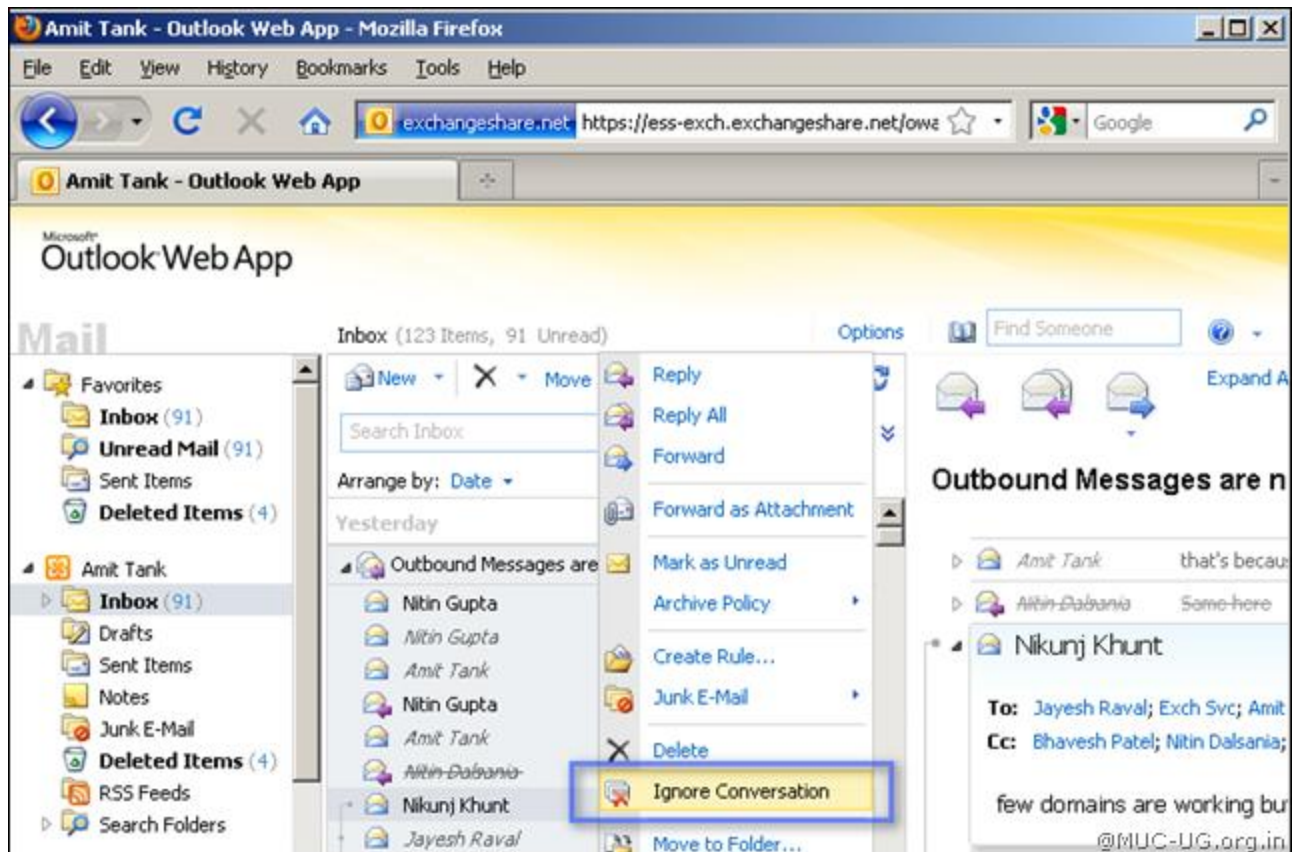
Amit Tank - Outlook Web App - Mozilla Firefox

File Edit View History Bookmarks Tools Help

exchangeshare.net https://ess-exch.exchangeshare.net/owa

Google

Amit Tank - Outlook Web App

Microsoft Outlook Web App

Mail

Inbox (123 Items, 91 Unread)

Options

Find Someone

Favorites
Inbox (91)
Unread Mail (91)
Sent Items
Deleted Items (4)

Amit Tank
Inbox (91)
Drafts
Sent Items
Notes
Junk E-Mail
Deleted Items (4)
RSS Feeds
Search Folders

New Move

Search Inbox

Arrange by: Date

Yesterday

Outbound Messages are
Nitin Gupta
Nitin Gupta
Amit Tank
Nitin Gupta
Amit Tank
Nitin Dalsania
Nikunj Khunt
Jayesh Raval

Reply
Reply All
Forward
Forward as Attachment
Mark as Unread
Archive Policy
Create Rule...
Junk E-Mail
Delete
Ignore Conversation
Move to Folder...

Expand A

Outbound Messages are n

Amit Tank that's becau

Nitin Dalsania Same here

Nikunj Khunt

To: Jayesh Raval; Exch Svc; Amit
Cc: Bhavesh Patel; Nitin Dalsania;

few domains are working bu

@MUC-UG.org.in